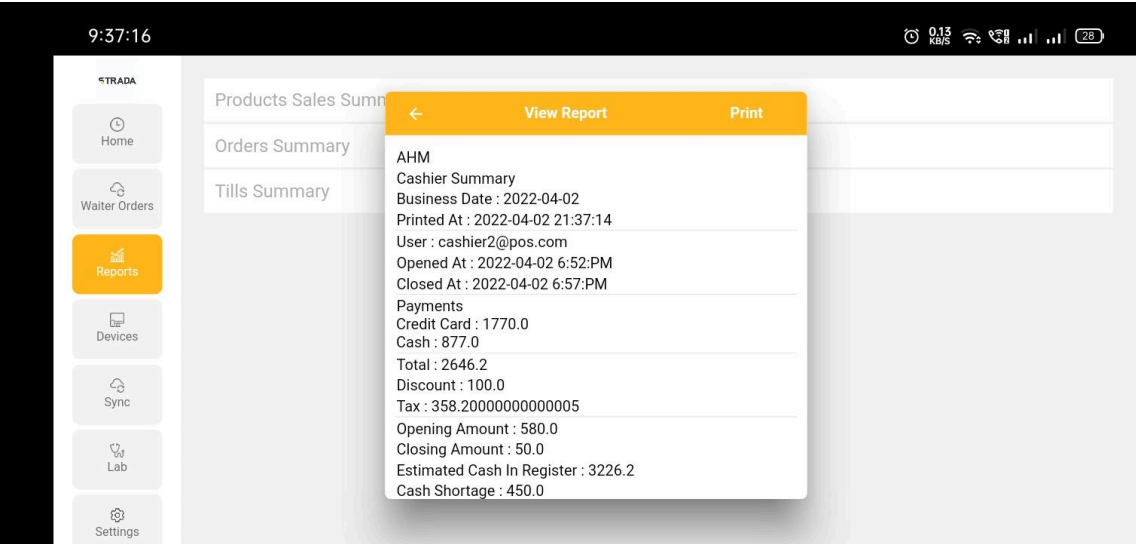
9:37:16

0.13 KB/S 28

STRADA

Home

Waiter Orders

Reports

Devices

Sync

Lab

Settings

Products Sales Summ

Orders Summary

Tills Summary

← View Report Print

AHM
Cashier Summary
Business Date : 2022-04-02
Printed At : 2022-04-02 21:37:14

User : cashier2@pos.com
Opened At : 2022-04-02 6:52:PM
Closed At : 2022-04-02 6:57:PM

Payments
Credit Card : 1770.0
Cash : 877.0

Total : 2646.2
Discount : 100.0
Tax : 358.20000000000005

Opening Amount : 580.0
Closing Amount : 50.0
Estimated Cash In Register : 3226.2
Cash Shortage : 450.0